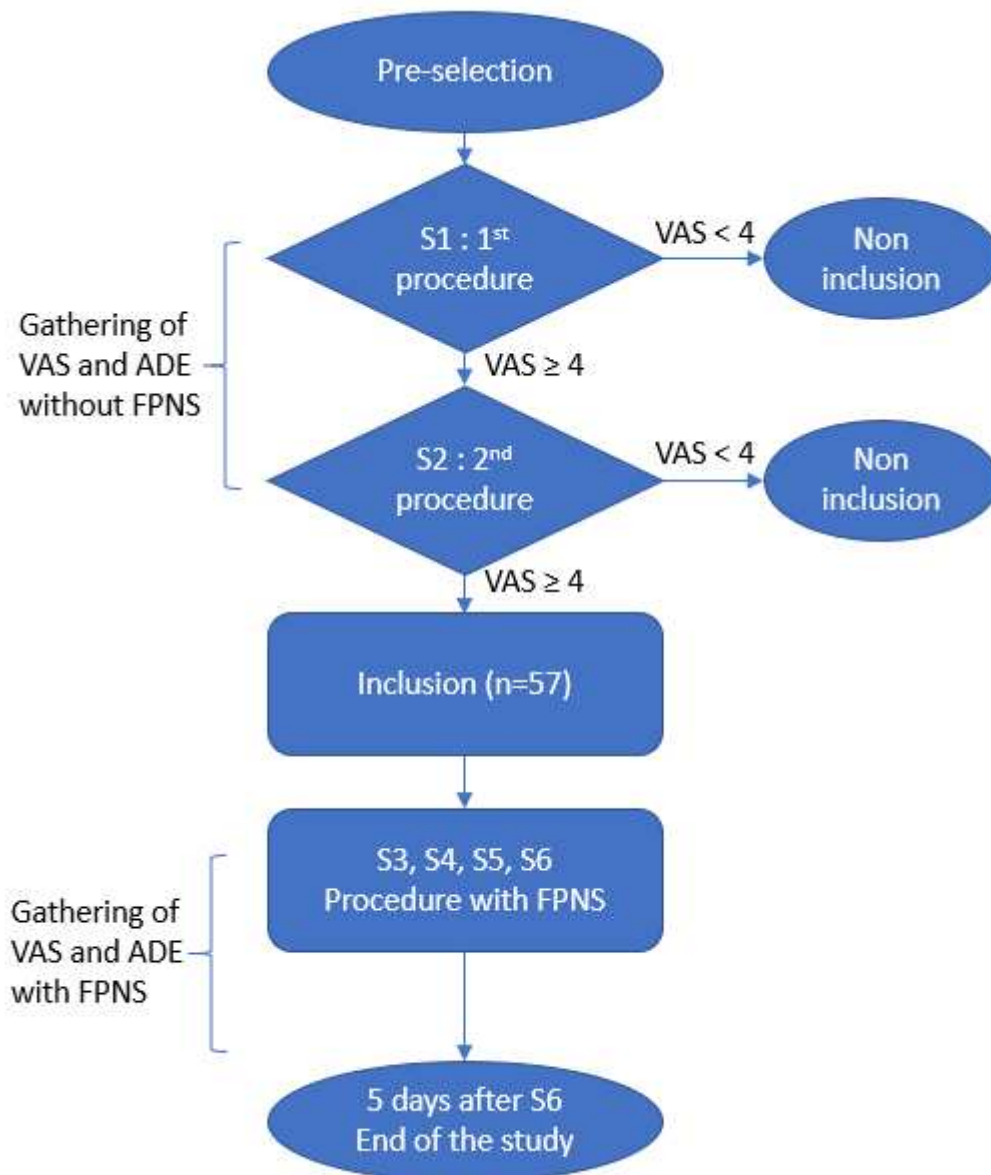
Pre-selection

S1 : 1$^{st}$ procedure

VAS < 4

Non inclusion

Gathering of VAS and ADE without FPNS

VAS ≥ 4

S2 : 2$^{nd}$ procedure

VAS < 4

Non inclusion

VAS ≥ 4

Inclusion (n=57)

Gathering of VAS and ADE with FPNS

S3, S4, S5, S6 Procedure with FPNS

5 days after S6 End of the study